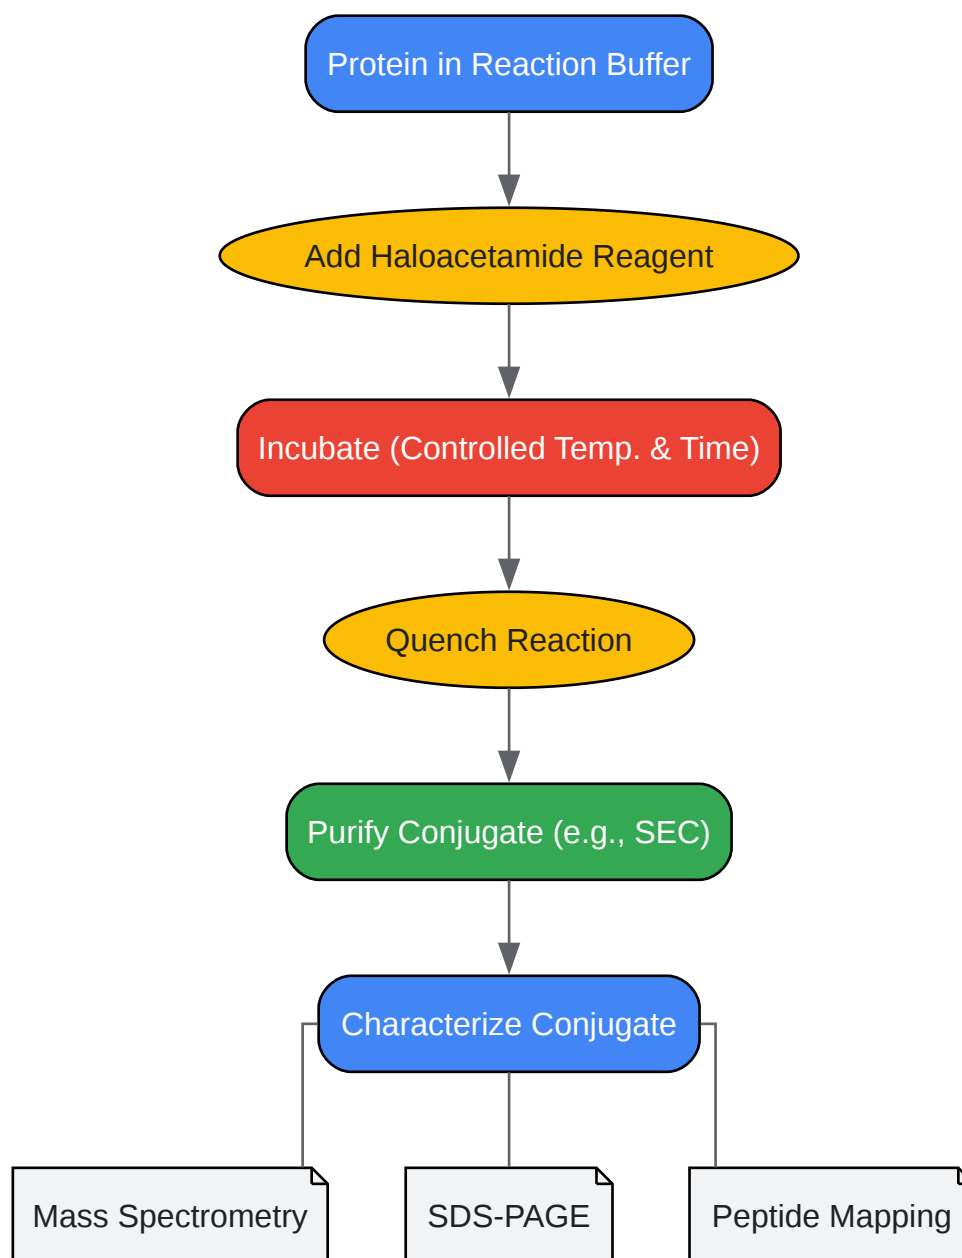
Protein in Reaction Buffer

Add Haloacetamide Reagent

Incubate (Controlled Temp. & Time)

Quench Reaction

Purify Conjugate (e.g., SEC)

Characterize Conjugate

Mass Spectrometry

SDS-PAGE

Peptide Mapping